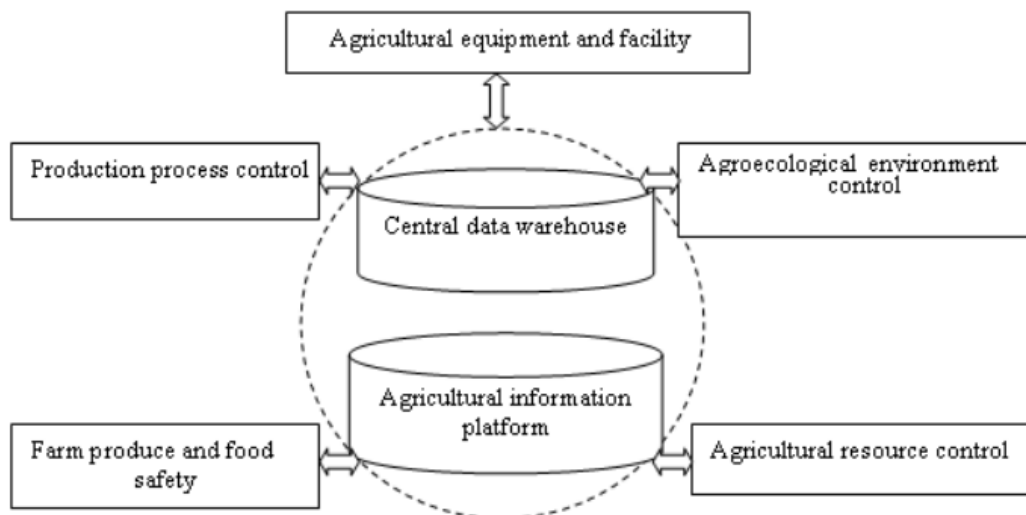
Agricultural equipment and facility

Production process control

Central data warehouse

Agroecological environment control

Agricultural information platform

Farm produce and food safety

Agricultural resource control